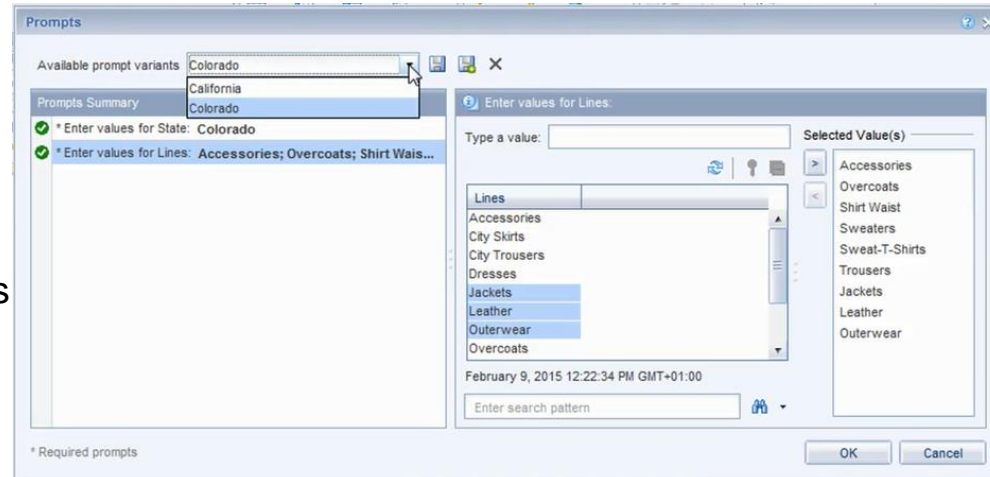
Prompts

Available prompt variants Colorado

California
Colorado

Prompts Summary

* Enter values for State: Colorado

* Enter values for Lines: Accessories; Overcoats; Shirt Wais...

Enter values for Lines:

Type a value:

| Lines |
|---|
| Accessories |
| City Skirts |
| City Trousers |
| Dresses |
| Jackets |
| Leather |
| Outerwear |
| Overcoats |

February 9, 2015 12:22:34 PM GMT+01:00

Enter search pattern

Selected Value(s)

Accessories
Overcoats
Shirt Waist
Sweaters
Sweat-T-Shirts
Trousers
Jackets
Leather
Outerwear

* Required prompts

OK

Cancel